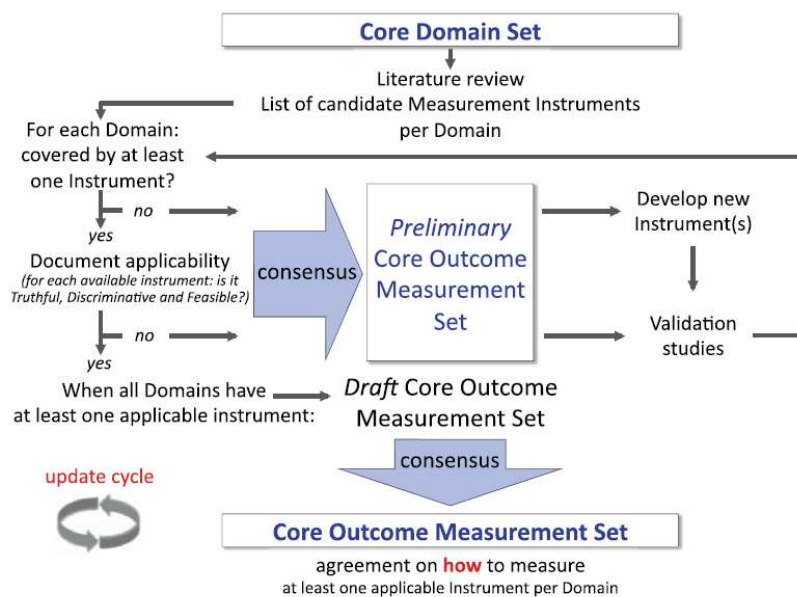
Core Domain Set

Literature review
List of candidate Measurement Instruments per Domain

For each Domain: covered by at least one Instrument?

no

yes

Document applicability
(for each available instrument: is it Truthful, Discriminative and Feasible?)

no

yes

When all Domains have at least one applicable instrument:

consensus

Preliminary Core Outcome Measurement Set

Develop new Instrument(s)

Validation studies

Draft Core Outcome Measurement Set

consensus

update cycle

Core Outcome Measurement Set

agreement on how to measure
at least one applicable Instrument per Domain